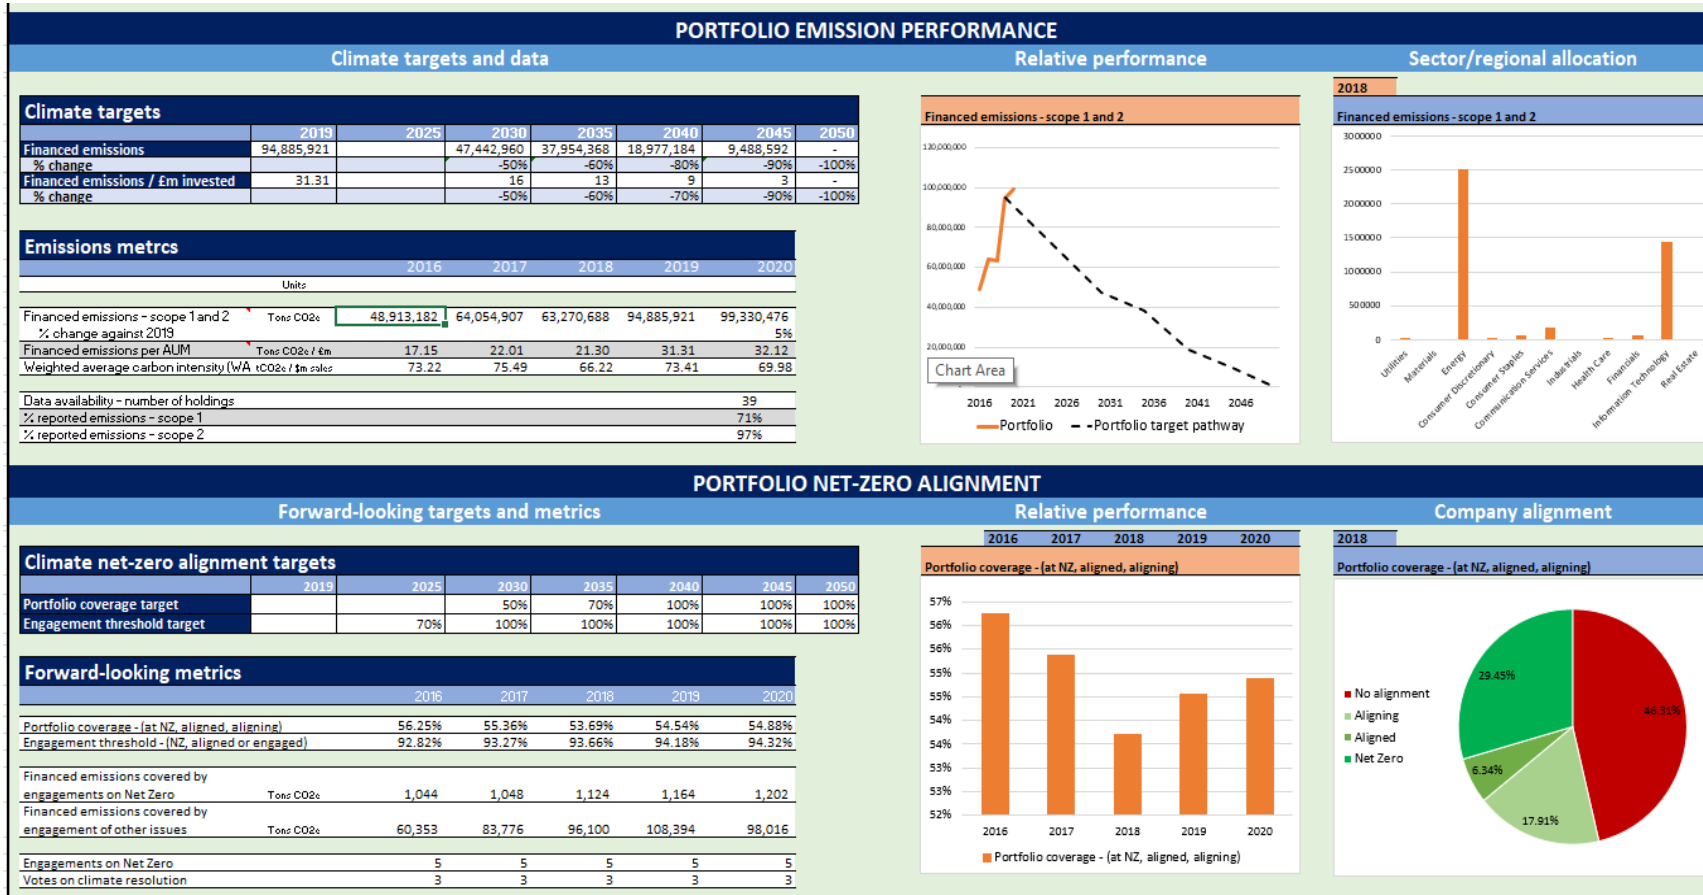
PORTFOLIO EMISSION PERFORMANCE

Climate targets and data

Relative performance

Sector/regional allocation

Climate targets

| | 2019 | 2025 | 2030 | 2035 | 2040 | 2045 | 2050 |
|---|---|---|---|---|---|---|---|
| Financed emissions | 94,885,921 | | 47,442,960 | 37,954,368 | 18,977,184 | 9,488,592 | - |
| % change | | | -50% | -60% | -80% | -90% | -100% |
| Financed emissions / £m invested | 31.31 | | 16 | 13 | 9 | 3 | - |
| % change | | | -50% | -60% | -70% | -90% | -100% |

Emissions metrcs

| | Units | 2016 | 2017 | 2018 | 2019 | 2020 |
|---|---|---|---|---|---|---|
| Financed emissions - scope 1 and 2 | Tons CO2e | 48,913,182 | 64,054,907 | 63,270,688 | 94,885,921 | 99,330,476 |
| % change against 2019 | | | | | | 5% |
| Financed emissions per AUM | Tons CO2e / £m | 17.15 | 22.01 | 21.30 | 31.31 | 32.12 |
| Weighted average carbon intensity (WA | tCO2e / $m sales | 73.22 | 75.49 | 66.22 | 73.41 | 69.98 |

| | |
|---|---|
| Data availability - number of holdings | 39 |
| % reported emissions - scope 1 | 71% |
| % reported emissions - scope 2 | 97% |

Financed emissions - scope 1 and 2
120,000,000
100,000,000
80,000,000
60,000,000
40,000,000
20,000,000
Chart Area
2016 2021 2026 2031 2036 2041 2046
Portfolio
Portfolio target pathway

2018
Financed emissions - scope 1 and 2
3000000
2500000
2000000
1500000
1000000
500000
0
Utilities Materials Energy Consumer Discretionary Consumer Staples Communication Services Industrials Health Care Financials Information Technology Real Estate

PORTFOLIO NET-ZERO ALIGNMENT

Forward-looking targets and metrics

Relative performance

Company alignment

Climate net-zero alignment targets

| | 2019 | 2025 | 2030 | 2035 | 2040 | 2045 | 2050 |
|---|---|---|---|---|---|---|---|
| Portfolio coverage target | | | 50% | 70% | 100% | 100% | 100% |
| Engagement threshold target | | 70% | 100% | 100% | 100% | 100% | 100% |

Forward-looking metrics

| | | 2016 | 2017 | 2018 | 2019 | 2020 |
|---|---|---|---|---|---|---|
| Portfolio coverage - (at NZ, aligned, aligning) | | 56.25% | 55.36% | 53.69% | 54.54% | 54.88% |
| Engagement threshold - (NZ, aligned or engaged) | | 92.82% | 93.27% | 93.66% | 94.18% | 94.32% |
| Financed emissions covered by engagements on Net Zero | Tons CO2e | 1,044 | 1,048 | 1,124 | 1,164 | 1,202 |
| Financed emissions covered by engagement of other issues | Tons CO2e | 60,353 | 83,776 | 96,100 | 108,394 | 98,016 |
| Engagements on Net Zero | | 5 | 5 | 5 | 5 | 5 |
| Votes on climate resolution | | 3 | 3 | 3 | 3 | 3 |

2016 2017 2018 2019 2020
Portfolio coverage - (at NZ, aligned, aligning)
57%
56%
56%
55%
55%
54%
54%
53%
53%
52%
2016 2017 2018 2019 2020
Portfolio coverage - (at NZ, aligned, aligning)

2018
Portfolio coverage - (at NZ, aligned, aligning)
No alignment
Aligning
Aligned
Net Zero
29.45%
46.31%
6.34%
17.91%